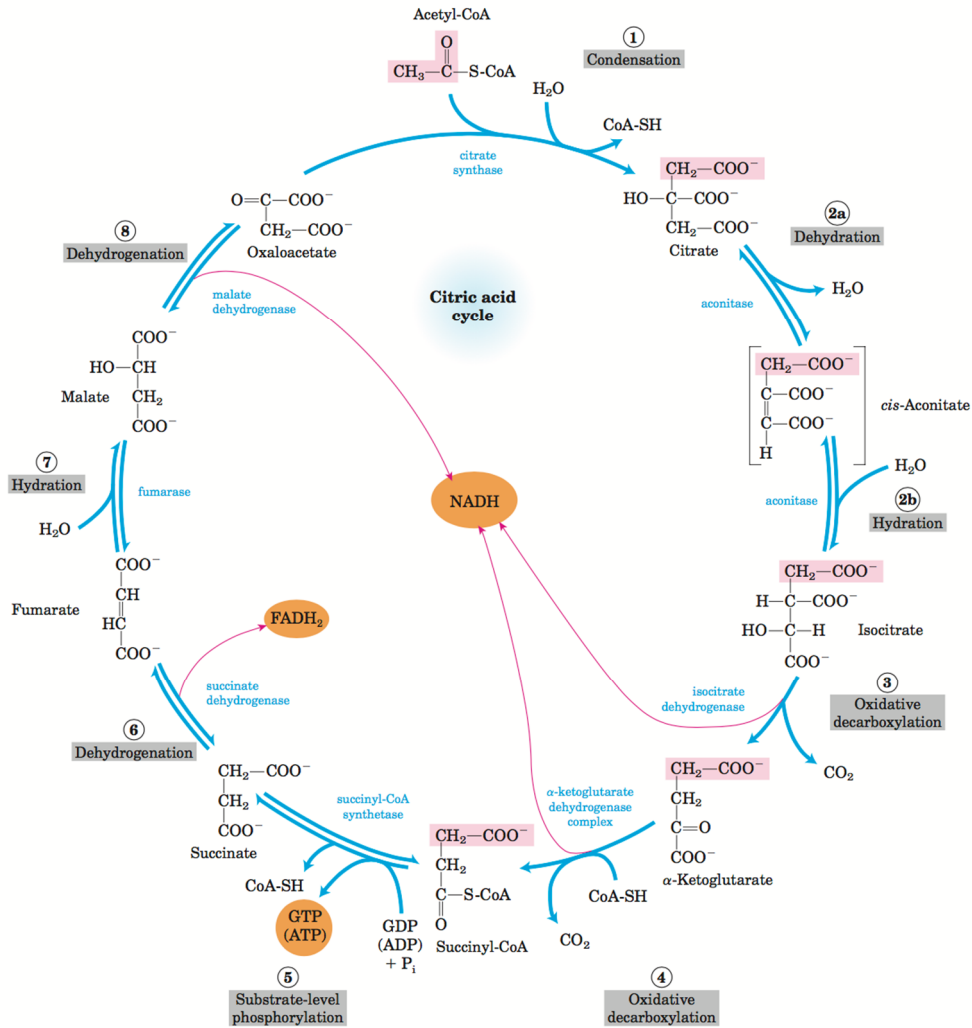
Acetyl-CoA

O
‖
$CH_3$—C—S-CoA

1
Condensation

$H_2O$

CoA-SH

citrate synthase

$CH_2$—$COO^-$
HO—C—$COO^-$
$CH_2$—$COO^-$
Citrate

2a
Dehydration

$H_2O$

aconitase

$CH_2$—$COO^-$
C—$COO^-$
‖
C—$COO^-$
H

cis-Aconitate

$H_2O$

aconitase

2b
Hydration

$CH_2$—$COO^-$
H—C—$COO^-$
HO—C—H
$COO^-$
Isocitrate

3
Oxidative decarboxylation

isocitrate dehydrogenase

$CO_2$

$CH_2$—$COO^-$
$CH_2$
C=O
$COO^-$
α-Ketoglutarate

α-ketoglutarate dehydrogenase complex

CoA-SH

$CO_2$

$CH_2$—$COO^-$
$CH_2$
C—S-CoA
‖
O
Succinyl-CoA

4
Oxidative decarboxylation

succinyl-CoA synthetase

GDP
(ADP)
+ $P_i$

GTP
(ATP)

CoA-SH

5
Substrate-level phosphorylation

$CH_2$—$COO^-$
$CH_2$
$COO^-$
Succinate

6
Dehydrogenation

succinate dehydrogenase

$FADH_2$

$COO^-$
CH
‖
HC
$COO^-$
Fumarate

fumarase

7
Hydration

$H_2O$

$COO^-$
HO—CH
$CH_2$
$COO^-$
Malate

malate dehydrogenase

8
Dehydrogenation

O=C—$COO^-$
$CH_2$—$COO^-$
Oxaloacetate

Citric acid cycle

NADH